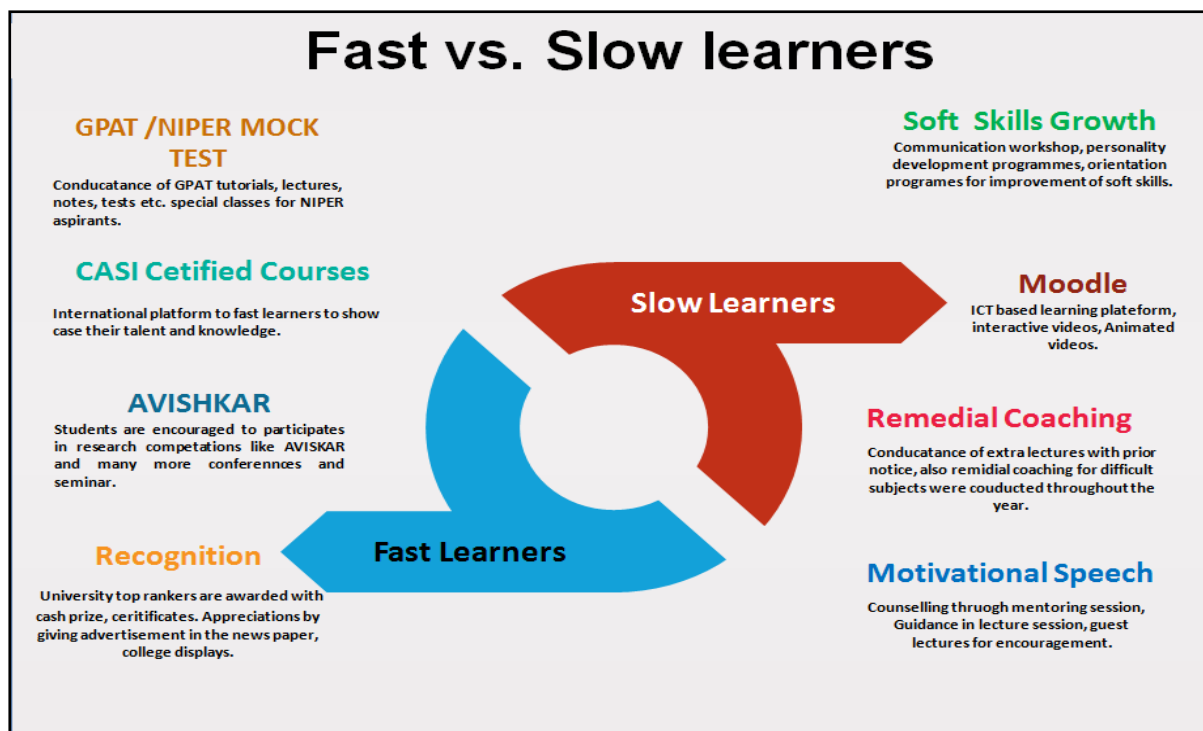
Fast vs. Slow learners

GPAT /NIPER MOCK TEST

Conducatance of GPAT tutorials, lectures, notes, tests etc. special classes for NIPER aspirants.

CASI Cetified Courses

International platform to fast learners to show case their talent and knowledge.

AVISHKAR

Students are encouraged to participates in research competations like AVISKAR and many more conferennces and seminar.

Recognition

University top rankers are awarded with cash prize, ceritificates. Appreciations by giving advertisement in the news paper, college displays.

Slow Learners

Fast Learners

Soft Skills Growth

Communication workshop, personality development programmes, orientation programes for improvement of soft skills.

Moodle

ICT based learning plateform, interactive videos, Animated videos.

Remedial Coaching

Conducatance of extra lectures with prior notice, also remidial coaching for difficult subjects were couducted throughout the year.

Motivational Speech

Counselling thrugh mentoring session, Guidance in lecture session, guest lectures for encouragement.